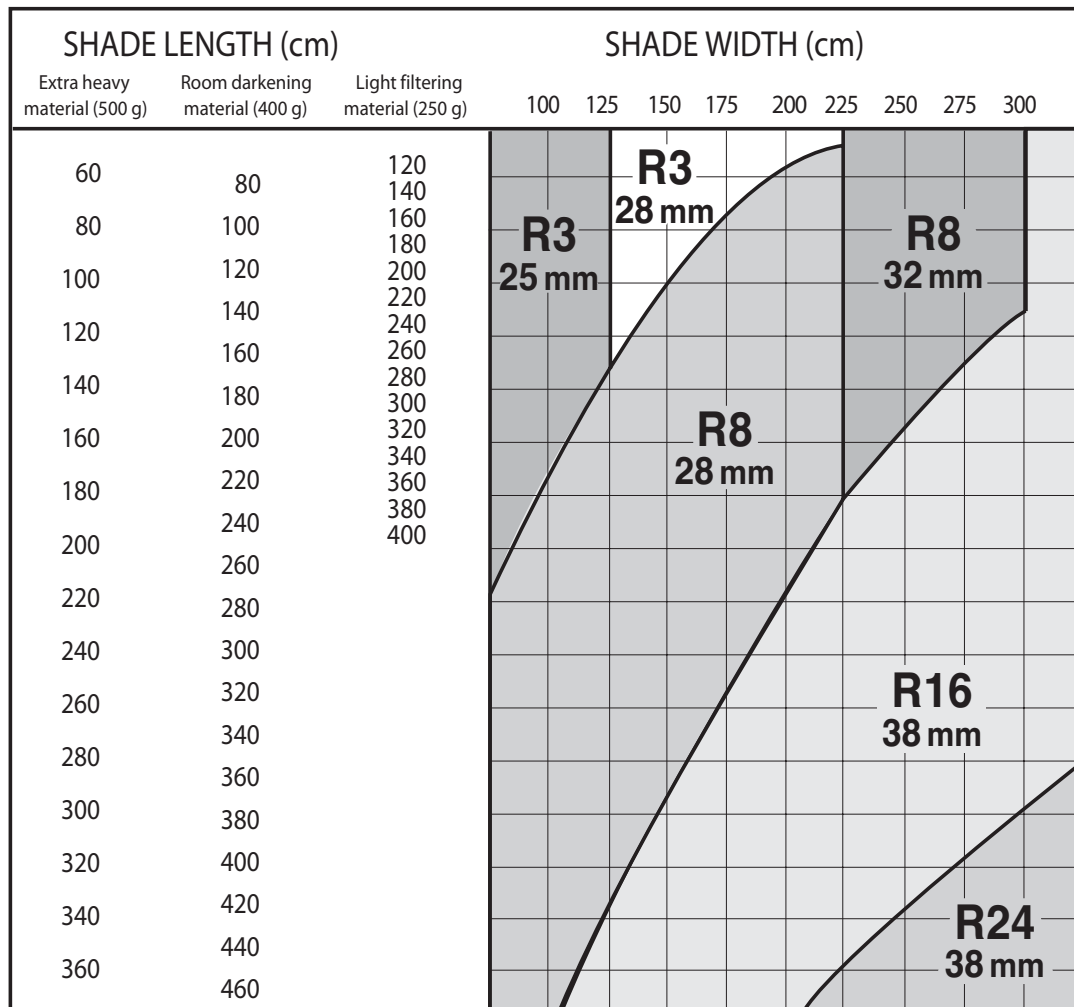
SHADE LENGTH (cm)

Extra heavy material (500 g)
60
80
100
120
140
160
180
200
220
240
260
280
300
320
340
360

Room darkening material (400 g)
80
100
120
140
160
180
200
220
240
260
280
300
320
340
360
380
400
420
440
460

Light filtering material (250 g)
120
140
160
180
200
220
240
260
280
300
320
340
360
380
400

SHADE WIDTH (cm)

100 125 150 175 200 225 250 275 300

R3
28 mm

R3
25 mm

R8
32 mm

R8
28 mm

R16
38 mm

R24
38 mm